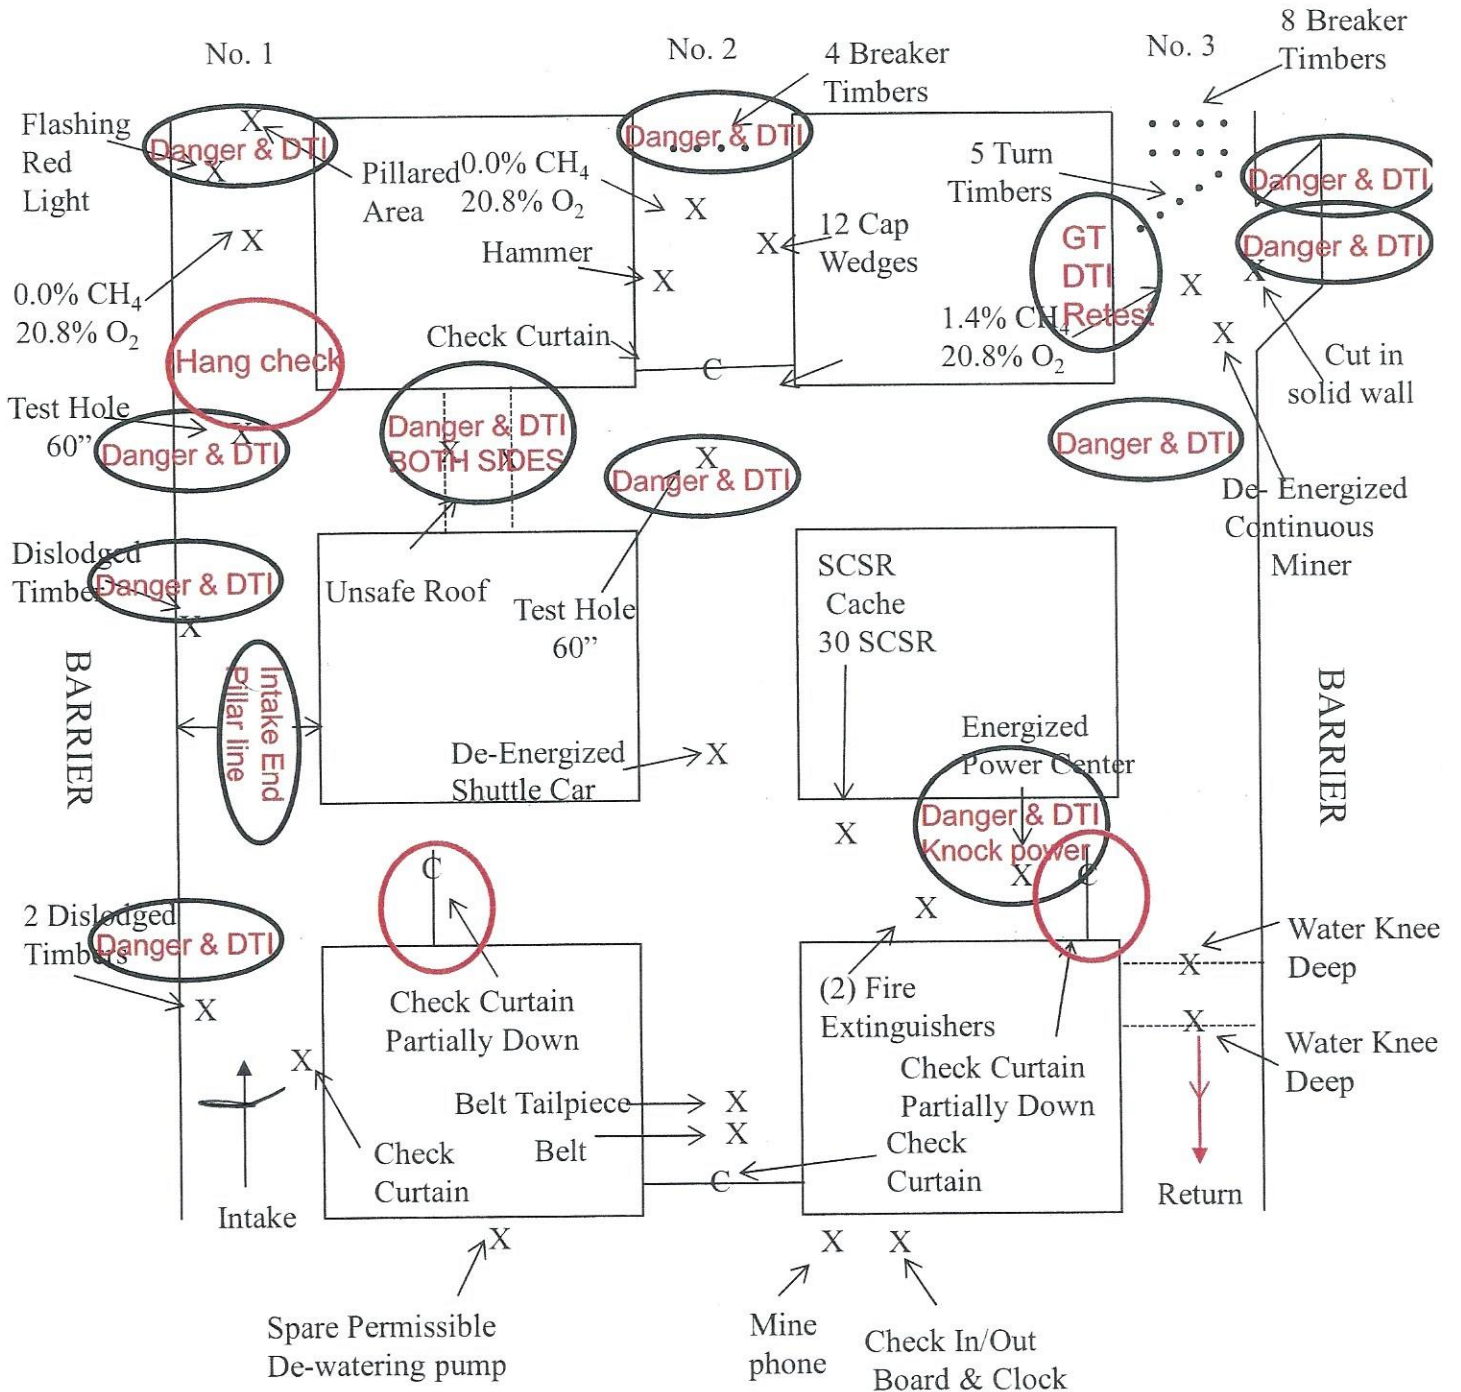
No. 1

No. 2

4 Breaker Timbers

No. 3

8 Breaker Timbers

Flashing Red Light

X

Danger & DTI

X

Pillared Area

0.0% $CH_4$
20.8% $O_2$

Danger & DTI

X

5 Turn Timbers

Danger & DTI

Danger & DTI

X

0.0% $CH_4$
20.8% $O_2$

Hammer

X

X

12 Cap Wedges

GT
DTI
Retest

X

X

Cut in solid wall

Hang check

Check Curtain

C

1.4% $CH_4$
20.8% $O_2$

X

Test Hole 60"

Danger & DTI

X

Danger & DTI
BOTH SIDES
X

X

Danger & DTI

Danger & DTI

De- Energized Continuous Miner

Dislodged Timber

Danger & DTI

X

Unsafe Roof

Test Hole 60"

SCSR Cache 30 SCSR

BARRIER

Intake End Pillar line

De-Energized Shuttle Car

X

Energized Power Center

BARRIER

X

Danger & DTI
Knock power

X

C

C

X

2 Dislodged Timbers

Danger & DTI

X

Check Curtain Partially Down

(2) Fire Extinguishers

Water Knee Deep

X

X

X

Water Knee Deep

Belt Tailpiece

X

Check Curtain Partially Down

Check Curtain

Belt

X

Check Curtain

Return

Intake

C

X

X

X

Spare Permissible De-watering pump

Mine phone

Check In/Out Board & Clock